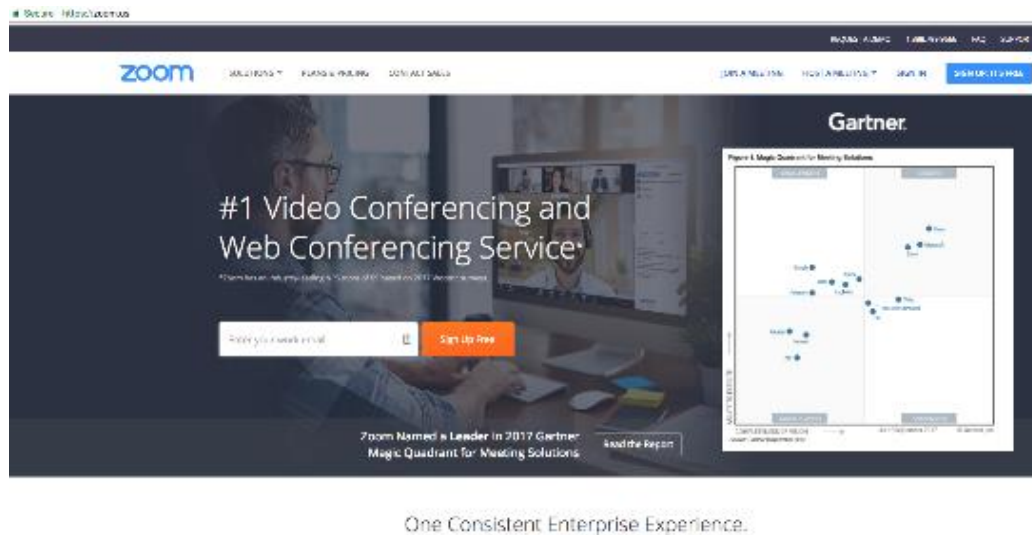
Secure https://zoom.us

REQUEST A DEMO 1.888.799.9666 FAQ SUPPORT

zoom SOLUTIONS ▾ PLANS & PRICING CONTACT SALES JOIN A MEETING HOST A MEETING ▾ SIGN IN SIGN UP, IT'S FREE

Gartner.

Figure 1. Magic Quadrant for Meeting Solutions

#1 Video Conferencing and Web Conferencing Service*

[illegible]

Enter your work email

Sign Up Free

Zoom Named a Leader in 2017 Gartner Magic Quadrant for Meeting Solutions

Read the Report

One Consistent Enterprise Experience.